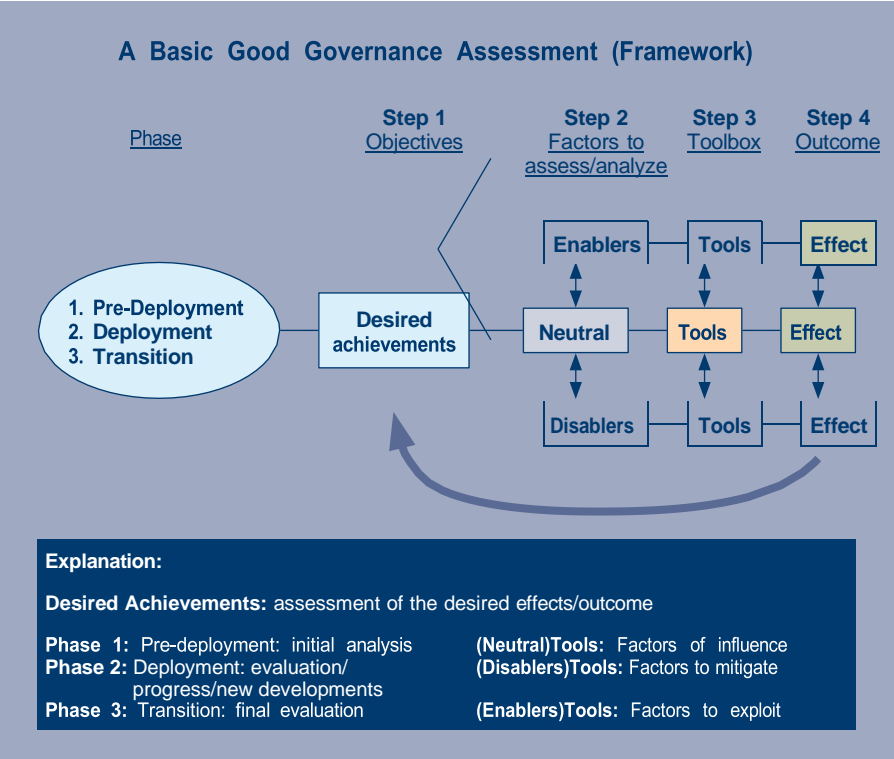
A Basic Good Governance Assessment (Framework)

Phase

Step 1
Objectives

Step 2
Factors to assess/analyze

Step 3
Toolbox

Step 4
Outcome

1. Pre-Deployment
2. Deployment
3. Transition

Desired achievements

Enablers

Tools

Effect

Neutral

Tools

Effect

Disablers

Tools

Effect

Explanation:

Desired Achievements: assessment of the desired effects/outcome

Phase 1: Pre-deployment: initial analysis
Phase 2: Deployment: evaluation/ progress/new developments
Phase 3: Transition: final evaluation

(Neutral)Tools: Factors of influence
(Disablers)Tools: Factors to mitigate
(Enablers)Tools: Factors to exploit